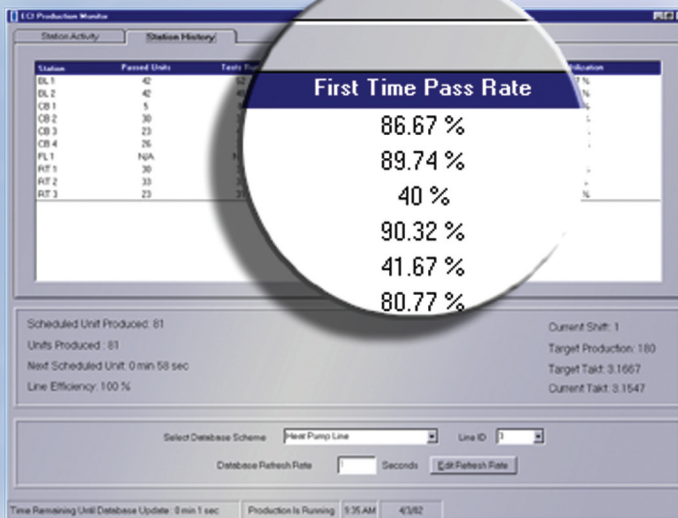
ECI Production Monitor

Station Activity | Station History

| Station | Passed Units | Tests Pa |
|---|---|---|
| BL 1 | 42 | 52 |
| BL 2 | 42 | 4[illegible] |
| CB 1 | 5 | |
| CB 2 | 30 | |
| CB 3 | 23 | |
| CB 4 | 26 | |
| FL 1 | N/A | N |
| RT 1 | 30 | |
| RT 2 | 33 | |
| RT 3 | 23 | 2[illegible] |

First Time Pass Rate
86.67 %
89.74 %
40 %
90.32 %
41.67 %
80.77 %

Utilization
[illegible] %
%
%

Scheduled Unit Produced: 81
Units Produced : 81
Next Scheduled Unit: 0 min 58 sec
Line Efficiency: 100 %

Current Shift: 1
Target Production: 180
Target Takt: 3.1667
Current Takt: 3.1547

Select Database Scheme: Heat Pump Line
Line ID: 1
Database Refresh Rate: 1 Seconds
Edit Refresh Rate

Time Remaining Until Database Update: 0 min 1 sec | Production Is Running | 5:35 AM | 4/3/02